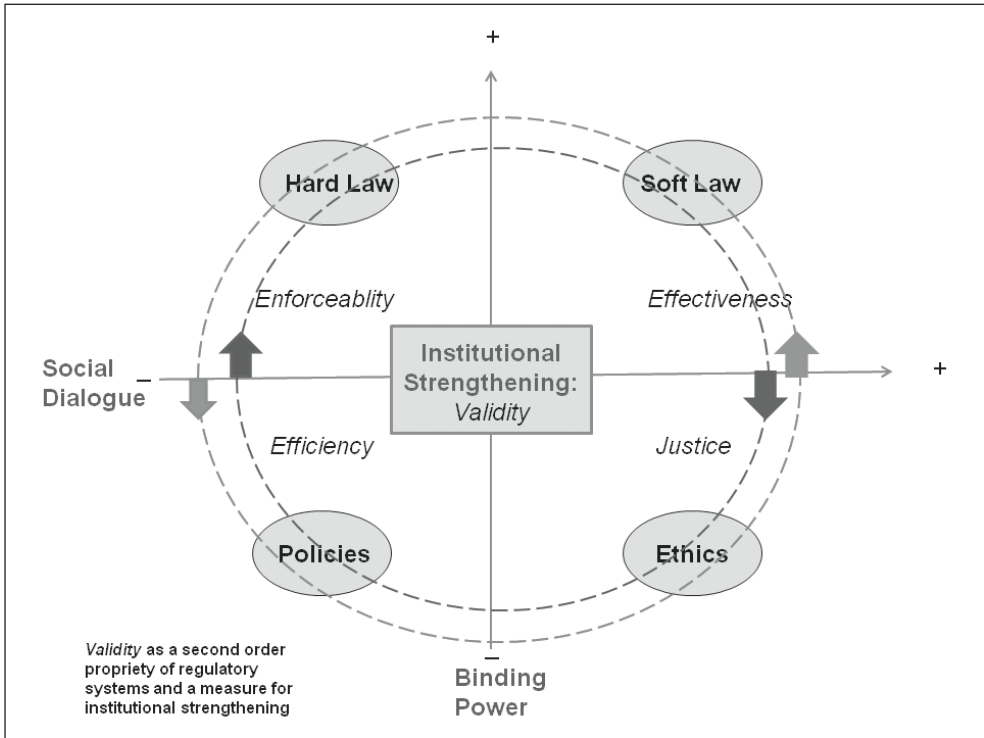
+

Hard Law

Soft Law

Enforceablity

Effectiveness

Social Dialogue

–

Institutional Strengthening: *Validity*

+

Efficiency

Justice

Policies

Ethics

*Validity* as a second order propriety of regulatory systems and a measure for institutional strengthening

–

Binding Power